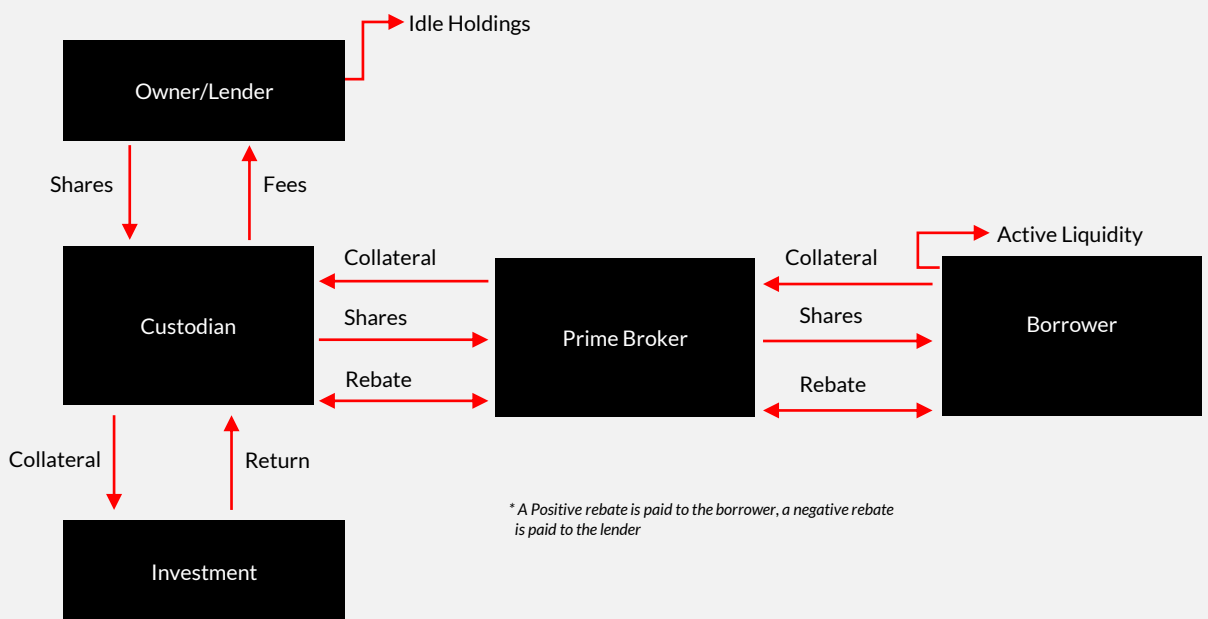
Idle Holdings

Owner/Lender

Shares

Fees

Custodian

Collateral

Shares

Rebate

Prime Broker

Collateral

Shares

Rebate

Active Liquidity

Borrower

Collateral

Return

Investment

* A Positive rebate is paid to the borrower, a negative rebate is paid to the lender